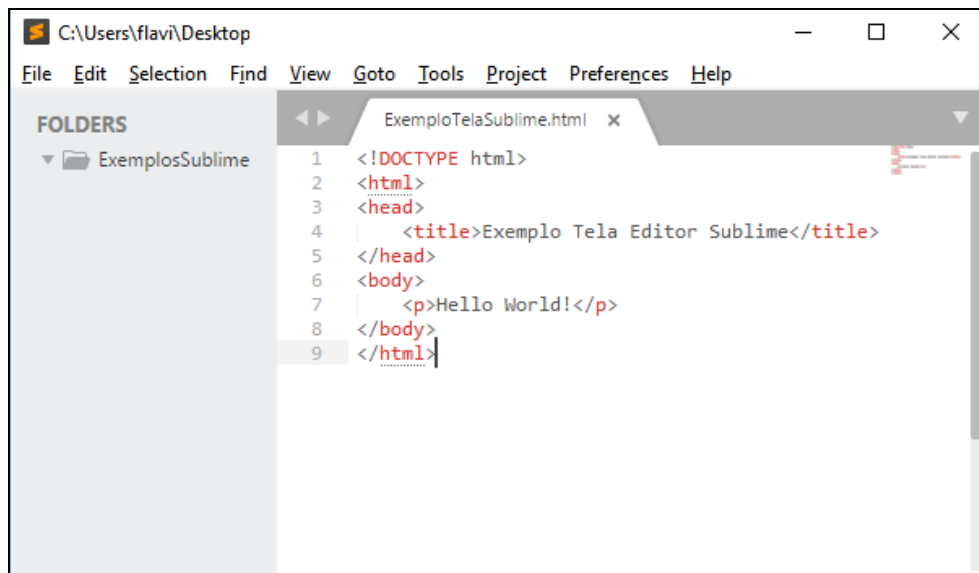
C:\Users\flavi\Desktop

File Edit Selection Find View Goto Tools Project Preferences Help

FOLDERS

ExemplosSublime

ExemploTelaSublime.html ×

1 <!DOCTYPE html>
2 <html>
3 <head>
4 <title>Exemplo Tela Editor Sublime</title>
5 </head>
6 <body>
7 <p>Hello World!</p>
8 </body>
9 </html>